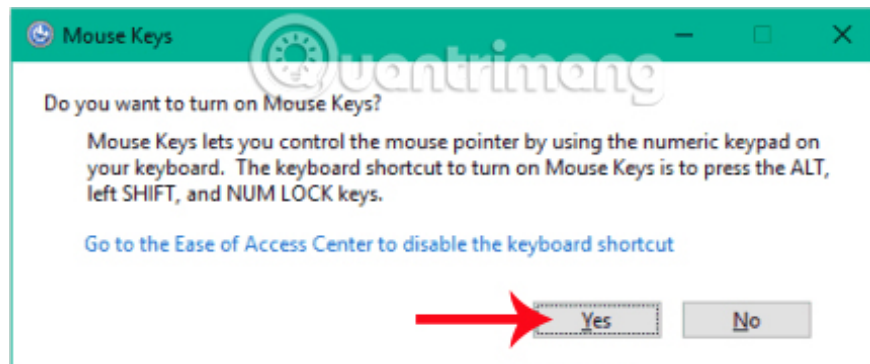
Mouse Keys

Quantrimang

Do you want to turn on Mouse Keys?

Mouse Keys lets you control the mouse pointer by using the numeric keypad on your keyboard. The keyboard shortcut to turn on Mouse Keys is to press the ALT, left SHIFT, and NUM LOCK keys.

Go to the Ease of Access Center to disable the keyboard shortcut

Yes

No